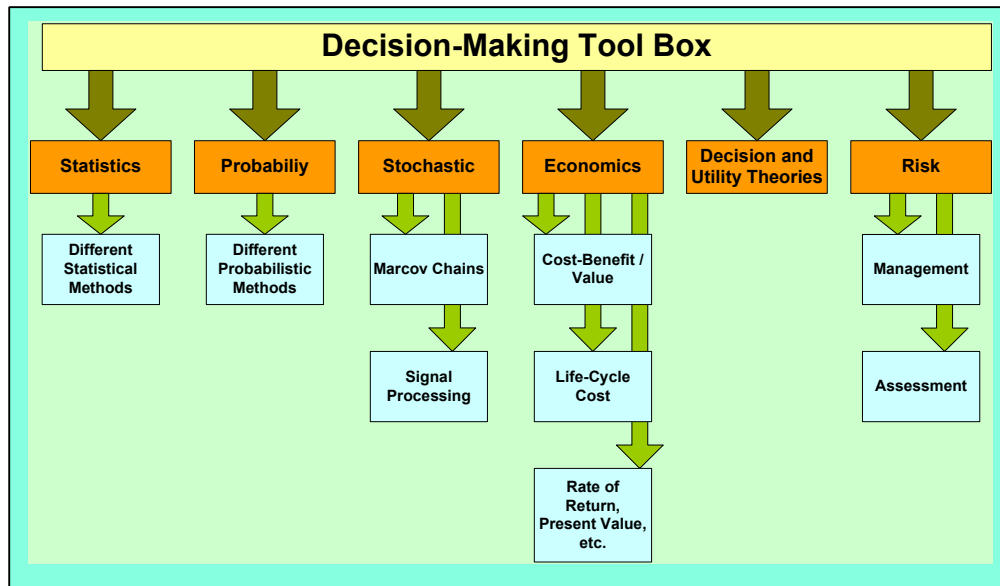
Decision-Making Tool Box

Statistics

Different Statistical Methods

Probabiliy

Different Probabilistic Methods

Stochastic

Marcov Chains

Signal Processing

Economics

Cost-Benefit / Value

Life-Cycle Cost

Rate of Return, Present Value, etc.

Decision and Utility Theories

Risk

Management

Assessment